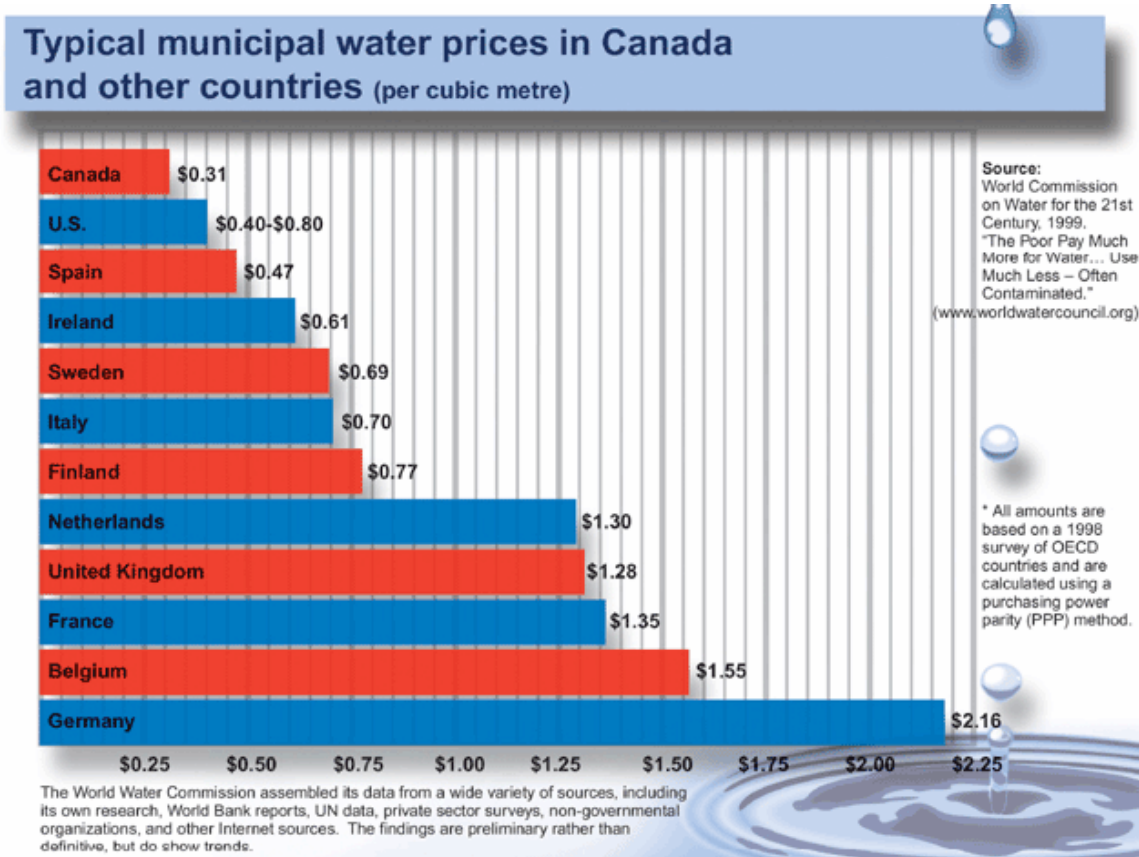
Typical municipal water prices in Canada and other countries (per cubic metre)

Canada $0.31
U.S. $0.40-$0.80
Spain $0.47
Ireland $0.61
Sweden $0.69
Italy $0.70
Finland $0.77
Netherlands $1.30
United Kingdom $1.28
France $1.35
Belgium $1.55
Germany $2.16

$0.25 $0.50 $0.75 $1.00 $1.25 $1.50 $1.75 $2.00 $2.25

Source: World Commission on Water for the 21st Century, 1999. "The Poor Pay Much More for Water… Use Much Less – Often Contaminated." (www.worldwatercouncil.org)

* All amounts are based on a 1998 survey of OECD countries and are calculated using a purchasing power parity (PPP) method.

The World Water Commission assembled its data from a wide variety of sources, including its own research, World Bank reports, UN data, private sector surveys, non-governmental organizations, and other Internet sources. The findings are preliminary rather than definitive, but do show trends.